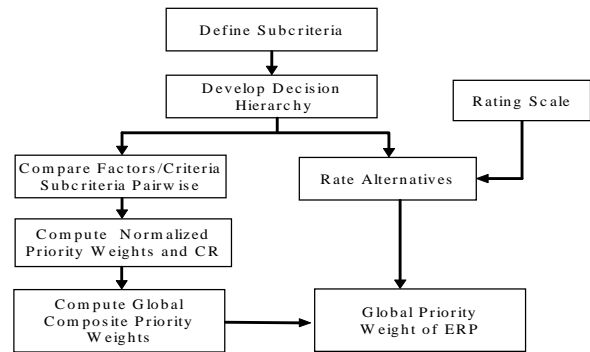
Define Subcriteria

Develop Decision Hierarchy

Rating Scale

Compare Factors/Criteria Subcriteria Pairwise

Rate Alternatives

Compute Normalized Priority Weights and CR

Compute Global Composite Priority Weights

Global Priority Weight of ERP